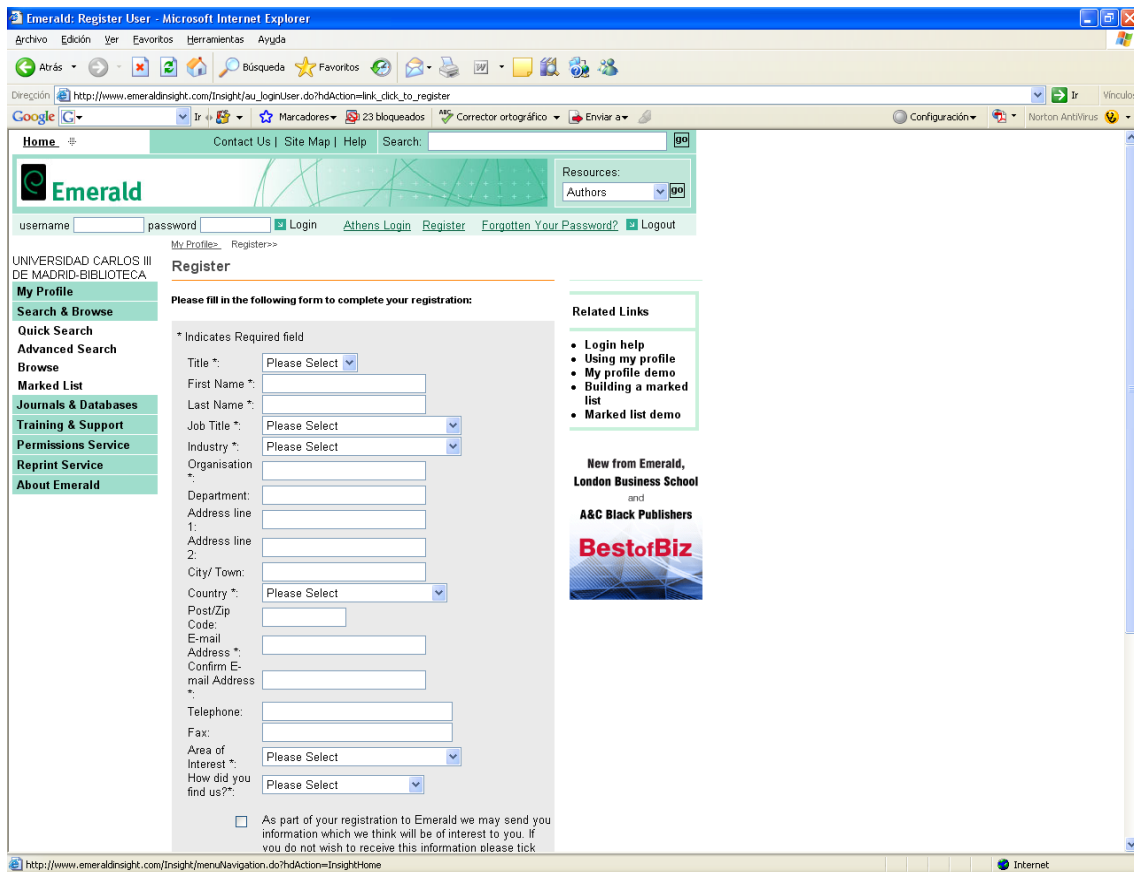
Emerald: Register User - Microsoft Internet Explorer

Archivo Edición Ver Favoritos Herramientas Ayuda

Atrás Búsqueda Favoritos

Dirección http://www.emeraldinsight.com/Insight/au_loginUser.do?hdAction=link_click_to_register Ir Vínculos

Google G Ir Marcadores 23 bloqueados Corrector ortográfico Enviar a Configuración Norton AntiVirus

Home | Contact Us | Site Map | Help | Search: go

Emerald

Resources: Authors go

username password Login Athens Login Register Forgotten Your Password? Logout

My Profile> Register>>

UNIVERSIDAD CARLOS III DE MADRID-BIBLIOTECA

My Profile
Search & Browse
Quick Search
Advanced Search
Browse
Marked List
Journals & Databases
Training & Support
Permissions Service
Reprint Service
About Emerald

Register

Please fill in the following form to complete your registration:

* Indicates Required field

Title *: Please Select
First Name *:
Last Name *:
Job Title *: Please Select
Industry *: Please Select
Organisation *:
Department:
Address line 1:
Address line 2:
City/ Town:
Country *: Please Select
Post/Zip Code:
E-mail Address *:
Confirm E-mail Address *:
Telephone:
Fax:
Area of Interest *: Please Select
How did you find us?*: Please Select

As part of your registration to Emerald we may send you information which we think will be of interest to you. If you do not wish to receive this information please tick

Related Links

• Login help
• Using my profile
• My profile demo
• Building a marked list
• Marked list demo

New from Emerald, London Business School and A&C Black Publishers

BestofBiz

http://www.emeraldinsight.com/Insight/menuNavigation.do?hdAction=InsightHome

Internet